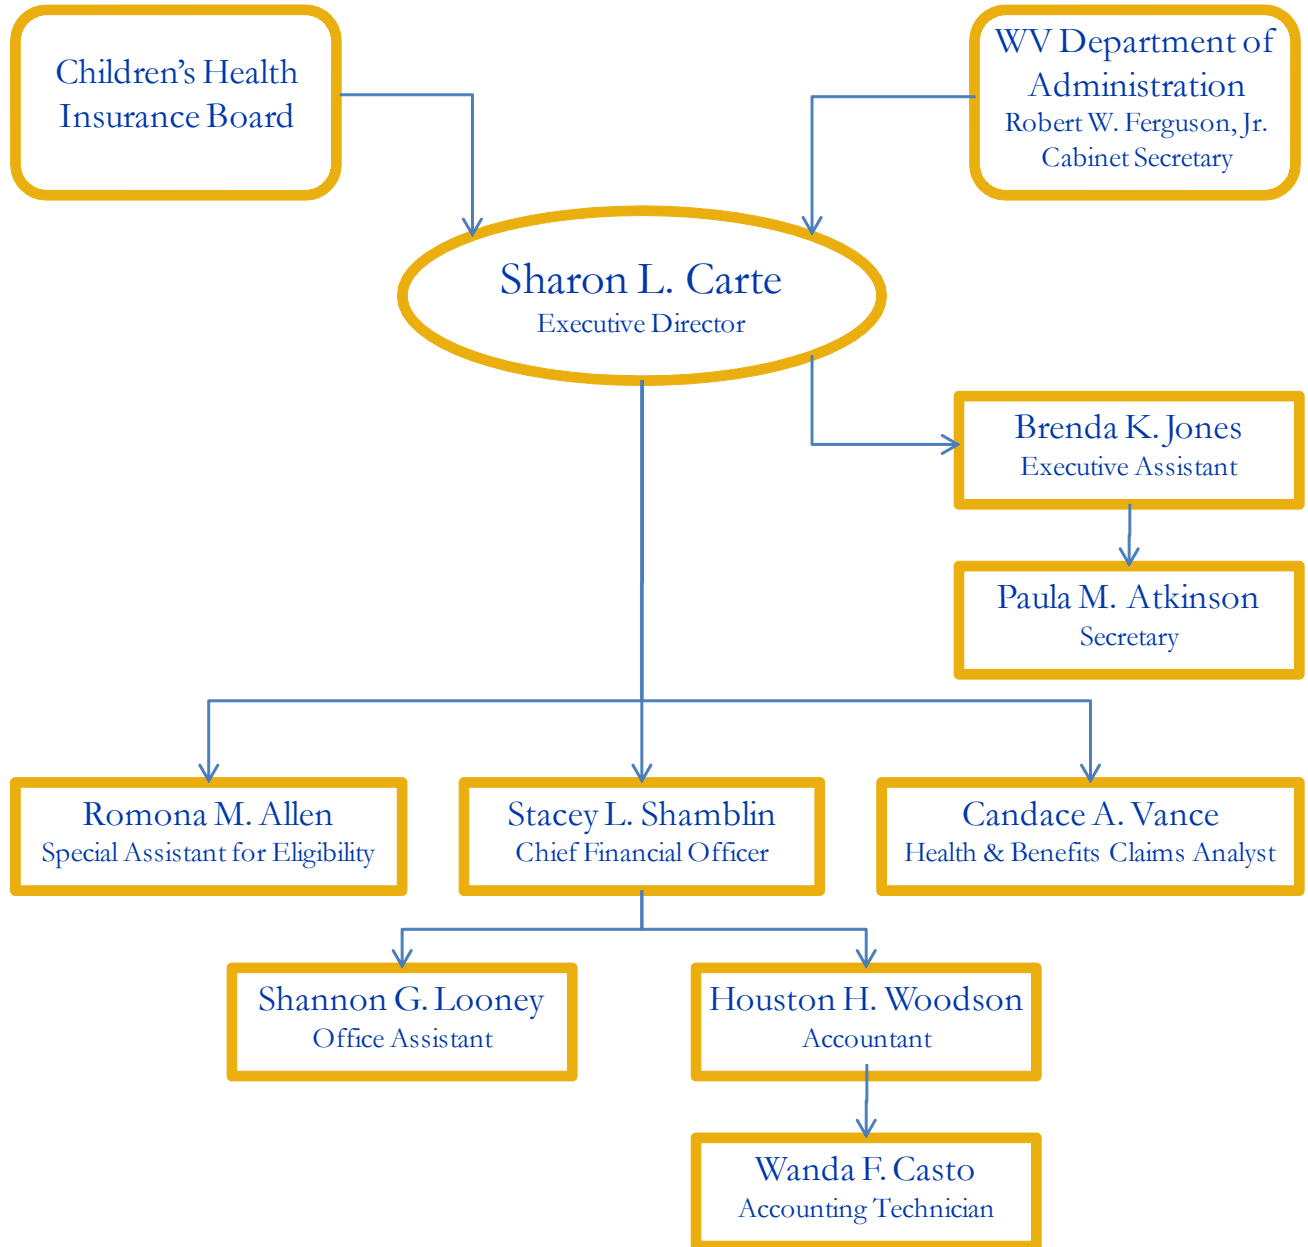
Children's Health Insurance Board

WV Department of Administration
Robert W. Ferguson, Jr.
Cabinet Secretary

Sharon L. Carte
Executive Director

Brenda K. Jones
Executive Assistant

Paula M. Atkinson
Secretary

Romona M. Allen
Special Assistant for Eligibility

Stacey L. Shamblin
Chief Financial Officer

Candace A. Vance
Health & Benefits Claims Analyst

Shannon G. Looney
Office Assistant

Houston H. Woodson
Accountant

Wanda F. Casto
Accounting Technician